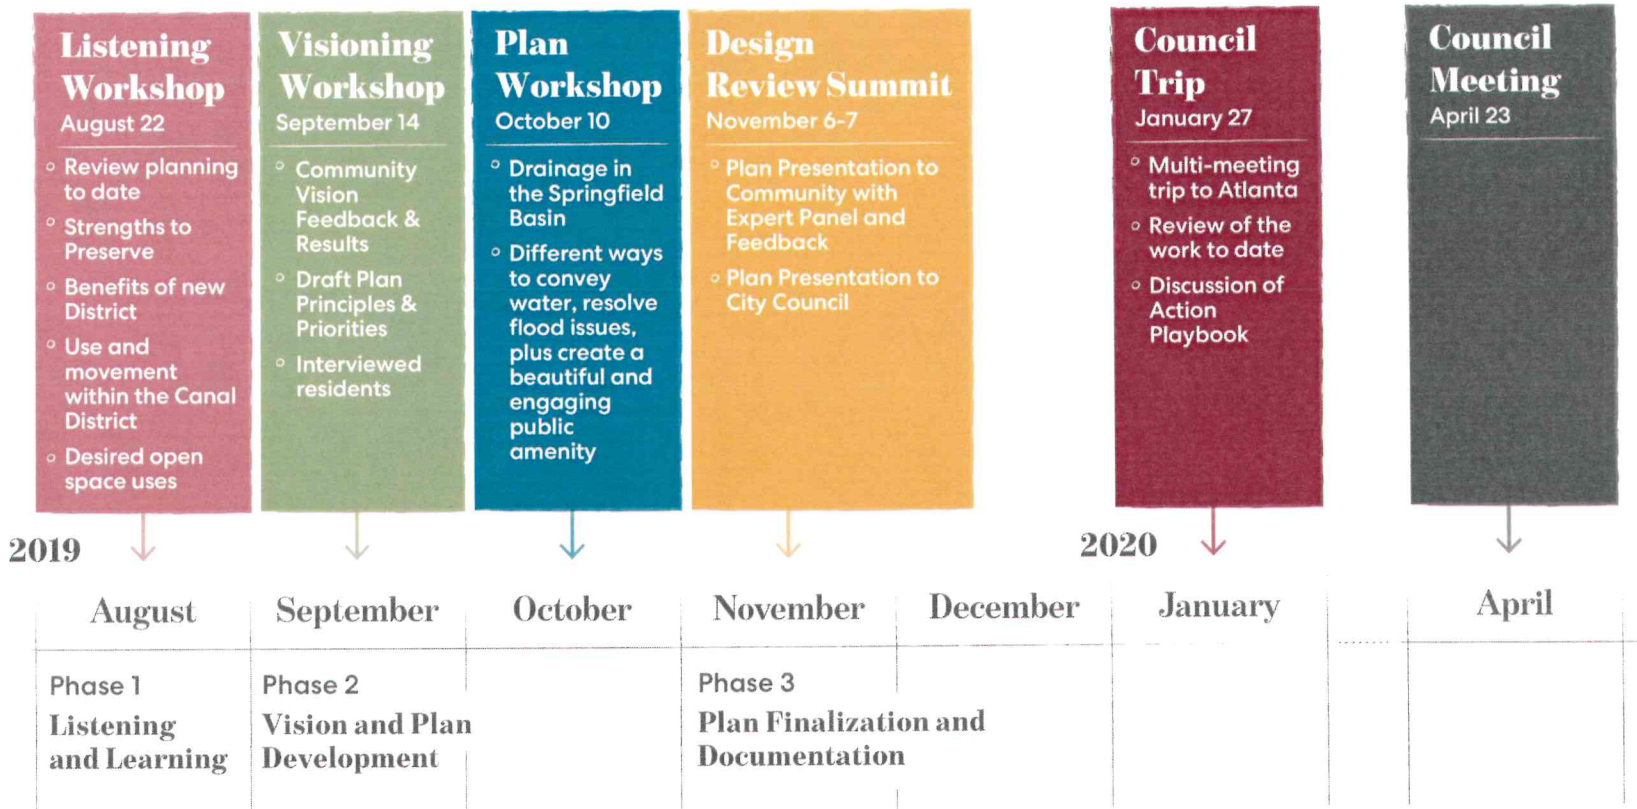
Listening Workshop
August 22
- Review planning to date
- Strengths to Preserve
- Benefits of new District
- Use and movement within the Canal District
- Desired open space uses

Visioning Workshop
September 14
- Community Vision Feedback & Results
- Draft Plan Principles & Priorities
- Interviewed residents

Plan Workshop
October 10
- Drainage in the Springfield Basin
- Different ways to convey water, resolve flood issues, plus create a beautiful and engaging public amenity

Design Review Summit
November 6-7
- Plan Presentation to Community with Expert Panel and Feedback
- Plan Presentation to City Council

Council Trip
January 27
- Multi-meeting trip to Atlanta
- Review of the work to date
- Discussion of Action Playbook

Council Meeting
April 23

2019

2020

| August | September | October | November | December | January | | April |
|---|---|---|---|---|---|---|---|
| Phase 1 Listening and Learning | Phase 2 Vision and Plan Development | | Phase 3 Plan Finalization and Documentation | | | | |